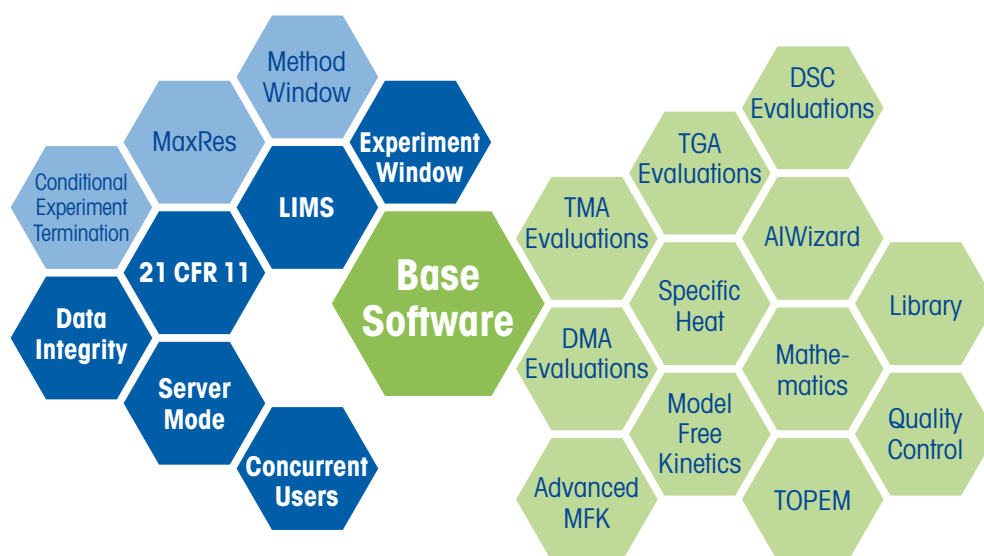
Method Window

MaxRes

Experiment Window

Conditional Experiment Termination

LIMS

21 CFR 11

Data Integrity

Server Mode

Concurrent Users

Base Software

DSC Evaluations

TGA Evaluations

TMA Evaluations

AIWizard

Specific Heat

Library

DMA Evaluations

Mathematics

Model Free Kinetics

Quality Control

Advanced MFK

TOPEM